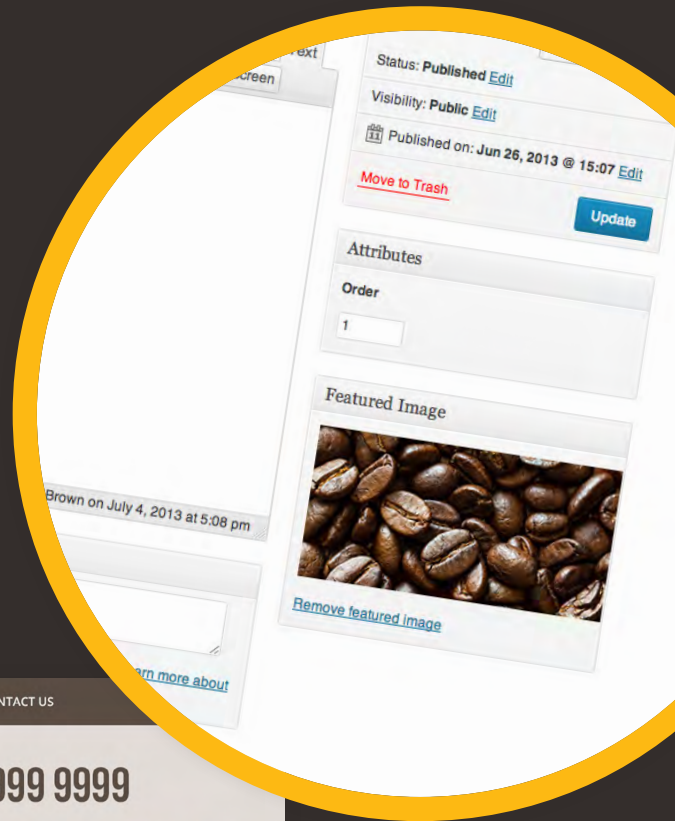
ext

creen

Status: Published Edit

Visibility: Public Edit

Published on: Jun 26, 2013 @ 15:07 Edit

Move to Trash

Update

Attributes

Order

1

Featured Image

Brown on July 4, 2013 at 5:08 pm

Remove featured image

arn more about

NTACT US

999 9999